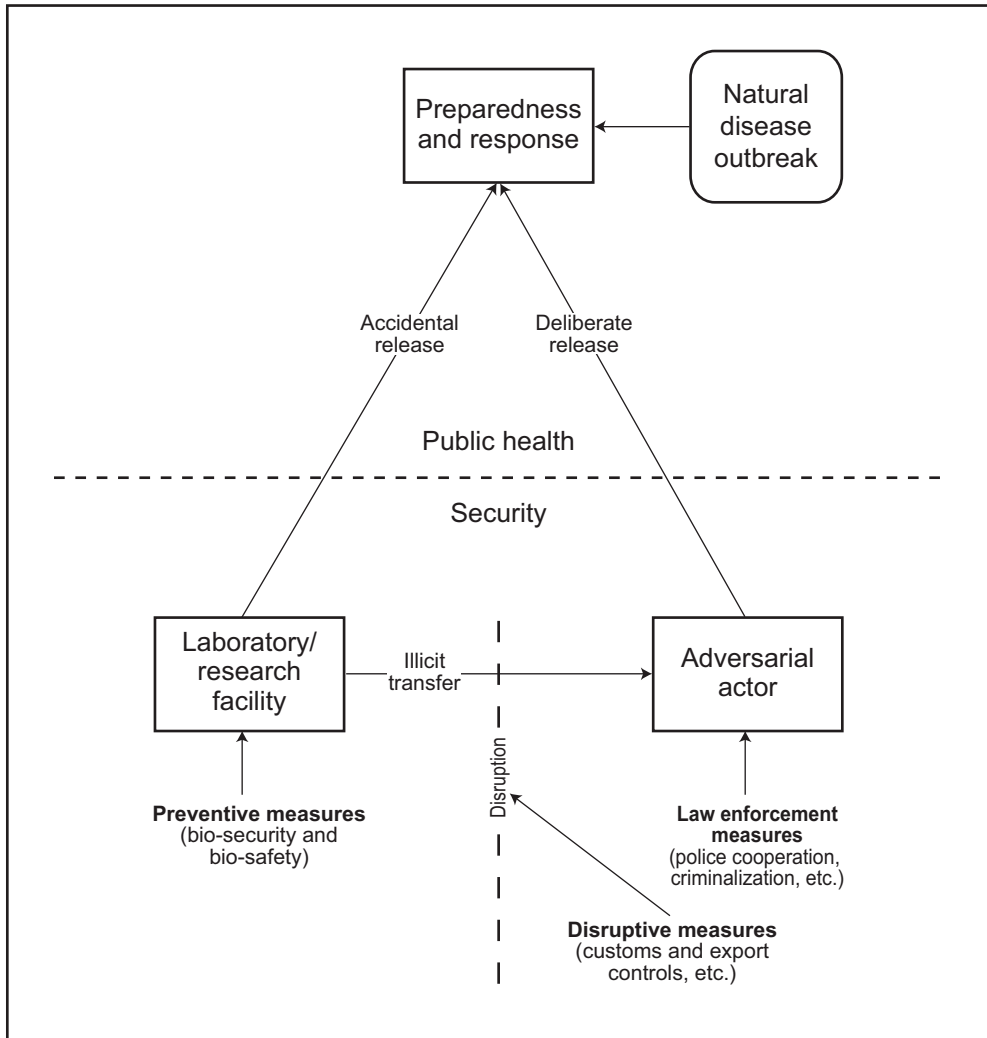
Preparedness and response

Natural disease outbreak

Accidental release

Deliberate release

Public health

Security

Laboratory/ research facility

Illicit transfer

Adversarial actor

Disruption

**Preventive measures** (bio-security and bio-safety)

**Law enforcement measures** (police cooperation, criminalization, etc.)

**Disruptive measures** (customs and export controls, etc.)